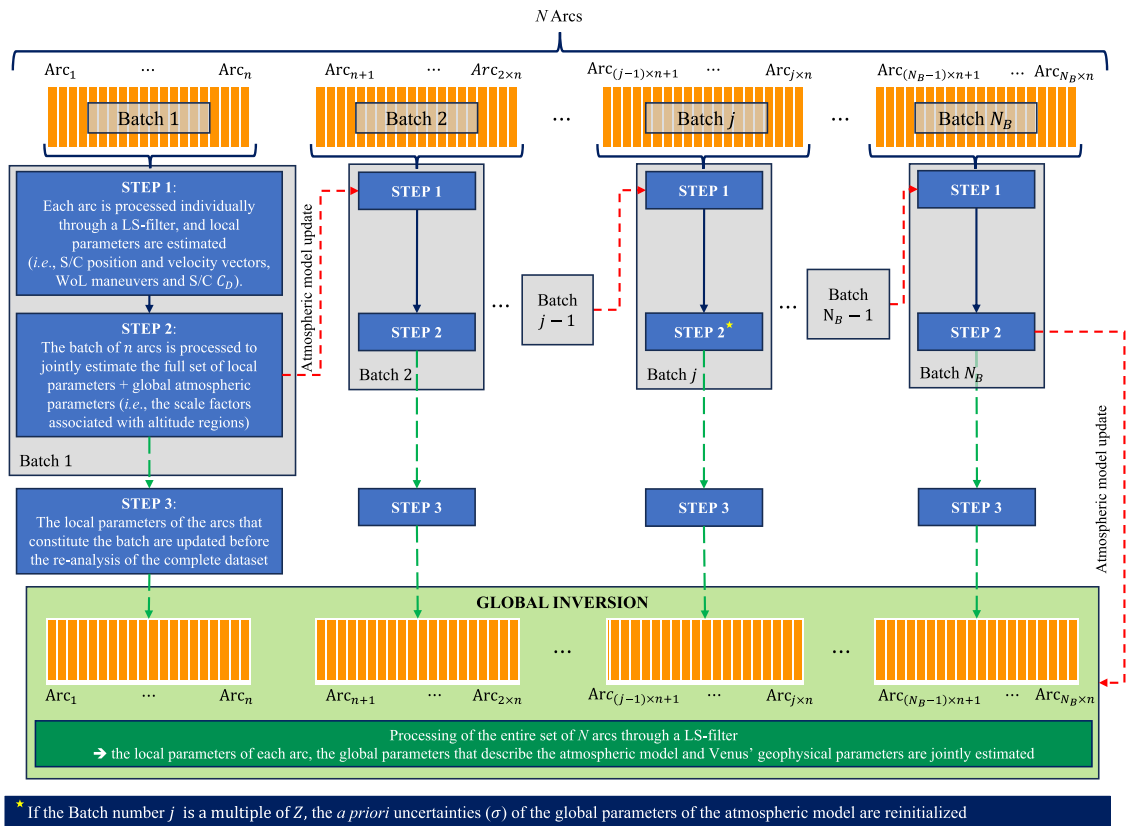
$N$ Arcs

$\text{Arc}_1$ ··· $\text{Arc}_n$

Batch 1

$\text{Arc}_{n+1}$ ··· $Arc_{2\times n}$

Batch 2

···

$\text{Arc}_{(j-1)\times n+1}$ ··· $\text{Arc}_{j\times n}$

Batch $j$

···

$\text{Arc}_{(N_B-1)\times n+1}$ ··· $\text{Arc}_{N_B\times n}$

Batch $N_B$

STEP 1:
Each arc is processed individually through a LS-filter, and local parameters are estimated (*i.e.*, S/C position and velocity vectors, WoL maneuvers and S/C $C_D$).

STEP 2:
The batch of $n$ arcs is processed to jointly estimate the full set of local parameters + global atmospheric parameters (*i.e.*, the scale factors associated with altitude regions)

Batch 1

Atmospheric model update

STEP 1

STEP 2

Batch 2

···

Batch $j-1$

STEP 1

STEP 2$^{\star}$

Batch $j$

···

Batch $\text{N}_B - 1$

STEP 1

STEP 2

Batch $N_B$

Atmospheric model update

STEP 3:
The local parameters of the arcs that constitute the batch are updated before the re-analysis of the complete dataset

STEP 3

STEP 3

STEP 3

GLOBAL INVERSION

$\text{Arc}_1$ ··· $\text{Arc}_n$

$\text{Arc}_{n+1}$ ··· $\text{Arc}_{2\times n}$

···

$\text{Arc}_{(j-1)\times n+1}$ ··· $\text{Arc}_{j\times n}$

···

$\text{Arc}_{(N_B-1)\times n+1}$ ··· $\text{Arc}_{N_B\times n}$

Processing of the entire set of $N$ arcs through a LS-filter
➔ the local parameters of each arc, the global parameters that describe the atmospheric model and Venus' geophysical parameters are jointly estimated

$^{\star}$ If the Batch number $j$ is a multiple of $Z$, the *a priori* uncertainties ($\sigma$) of the global parameters of the atmospheric model are reinitialized